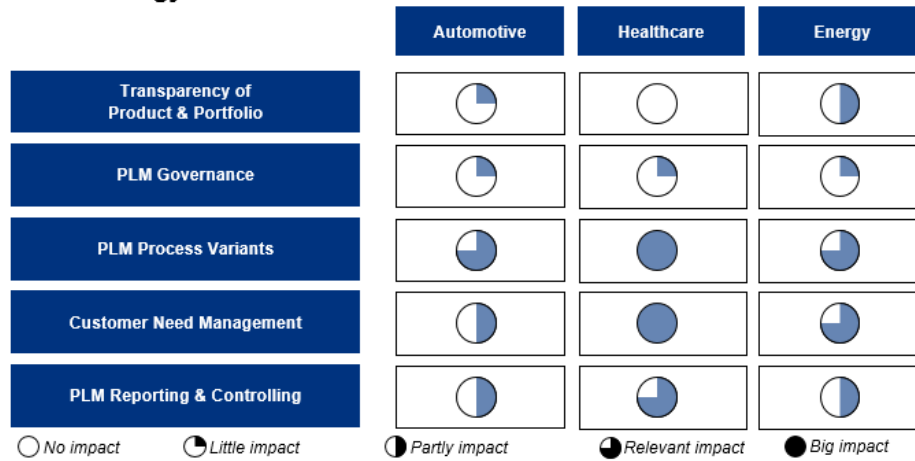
| | Automotive | Healthcare | Energy |
|---|---|---|---|
| Transparency of Product & Portfolio | | | |
| PLM Governance | | | |
| PLM Process Variants | | | |
| Customer Need Management | | | |
| PLM Reporting & Controlling | | | |

No impact Little impact Partly impact Relevant impact Big impact